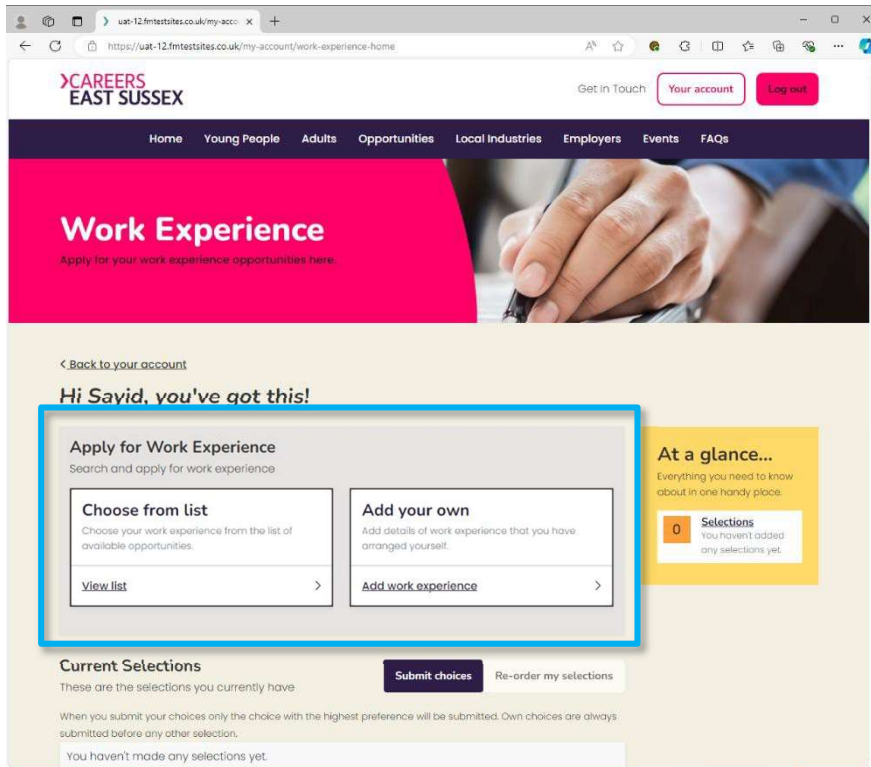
uat-12.fmtestsites.co.uk/my-acco ×

https://uat-12.fmtestsites.co.uk/my-account/work-experience-home

CAREERS EAST SUSSEX

Get in Touch Your account Log out

Home Young People Adults Opportunities Local Industries Employers Events FAQs

Work Experience

Apply for your work experience opportunities here.

< Back to your account

Hi Sayid, you've got this!

Apply for Work Experience

Search and apply for work experience

Choose from list

Choose your work experience from the list of available opportunities.

View list >

Add your own

Add details of work experience that you have arranged yourself.

Add work experience >

At a glance...

Everything you need to know about in one handy place.

0 Selections

You haven't added any selections yet.

Current Selections

These are the selections you currently have

Submit choices Re-order my selections

When you submit your choices only the choice with the highest preference will be submitted. Own choices are always submitted before any other selection.

You haven't made any selections yet.